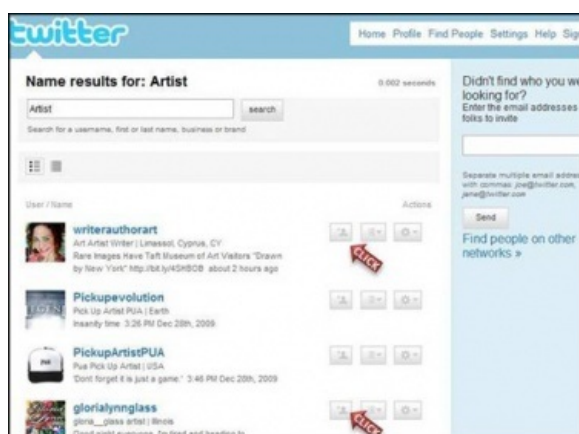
twitter

Home Profile Find People Settings Help Sig

Name results for: Artist

0.002 seconds

Artist

search

Search for a username, first or last name, business or brand

User / Name

Actions

writerauthorart
Art Artist Writer | Limassol, Cyprus, CY
Rare Images Have Taft Museum of Art Visitors "Drawn by New York" http://bit.ly/4SHBOB about 2 hours ago

CLICK

Pickupevolution
Pick Up Artist PUA | Earth
Insanity time 3:26 PM Dec 28th, 2009

PickupArtistPUA
Pua Pick Up Artist | USA
"Dont forget it is just a game." 3:46 PM Dec 28th, 2009

glorialynnglass
gloria__glass artist | Illinois
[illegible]

CLICK

Didn't find who you we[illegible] looking for?
Enter the email addresses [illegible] folks to invite

Separate multiple email addres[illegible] with commas: joe@twitter.com, jane@twitter.com

Send

Find people on other networks »